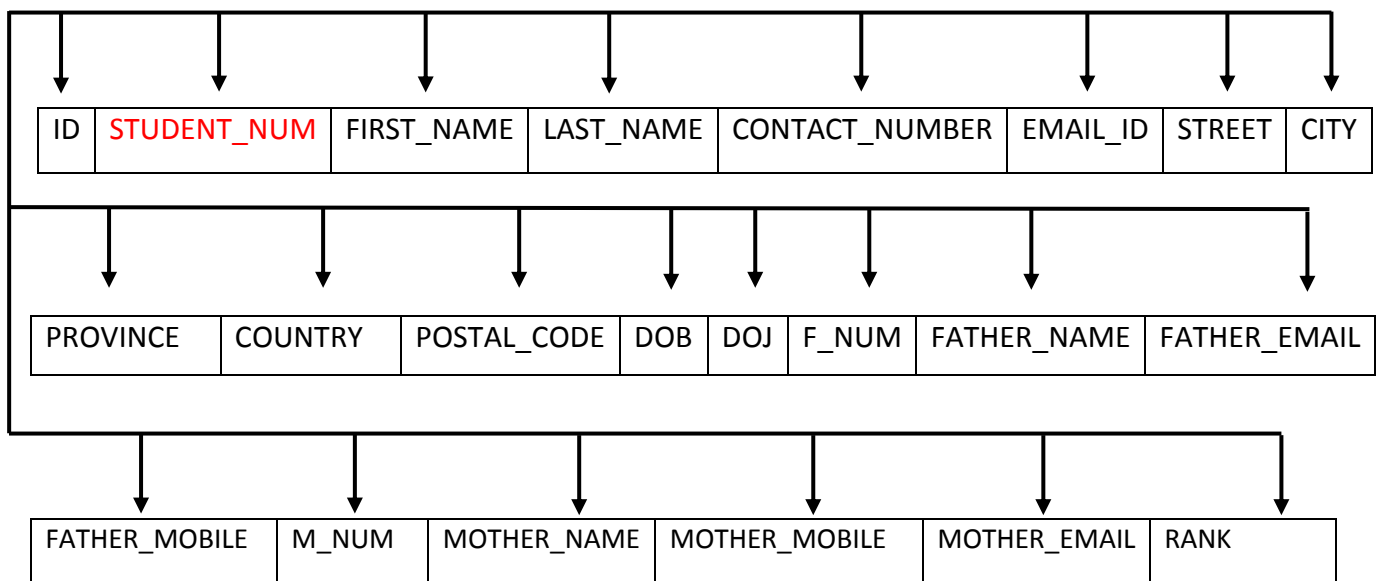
| ID | STUDENT_NUM | FIRST_NAME | LAST_NAME | CONTACT_NUMBER | EMAIL_ID | STREET | CITY |
|---|---|---|---|---|---|---|---|

| PROVINCE | COUNTRY | POSTAL_CODE | DOB | DOJ | F_NUM | FATHER_NAME | FATHER_EMAIL |
|---|---|---|---|---|---|---|---|

| FATHER_MOBILE | M_NUM | MOTHER_NAME | MOTHER_MOBILE | MOTHER_EMAIL | RANK |
|---|---|---|---|---|---|